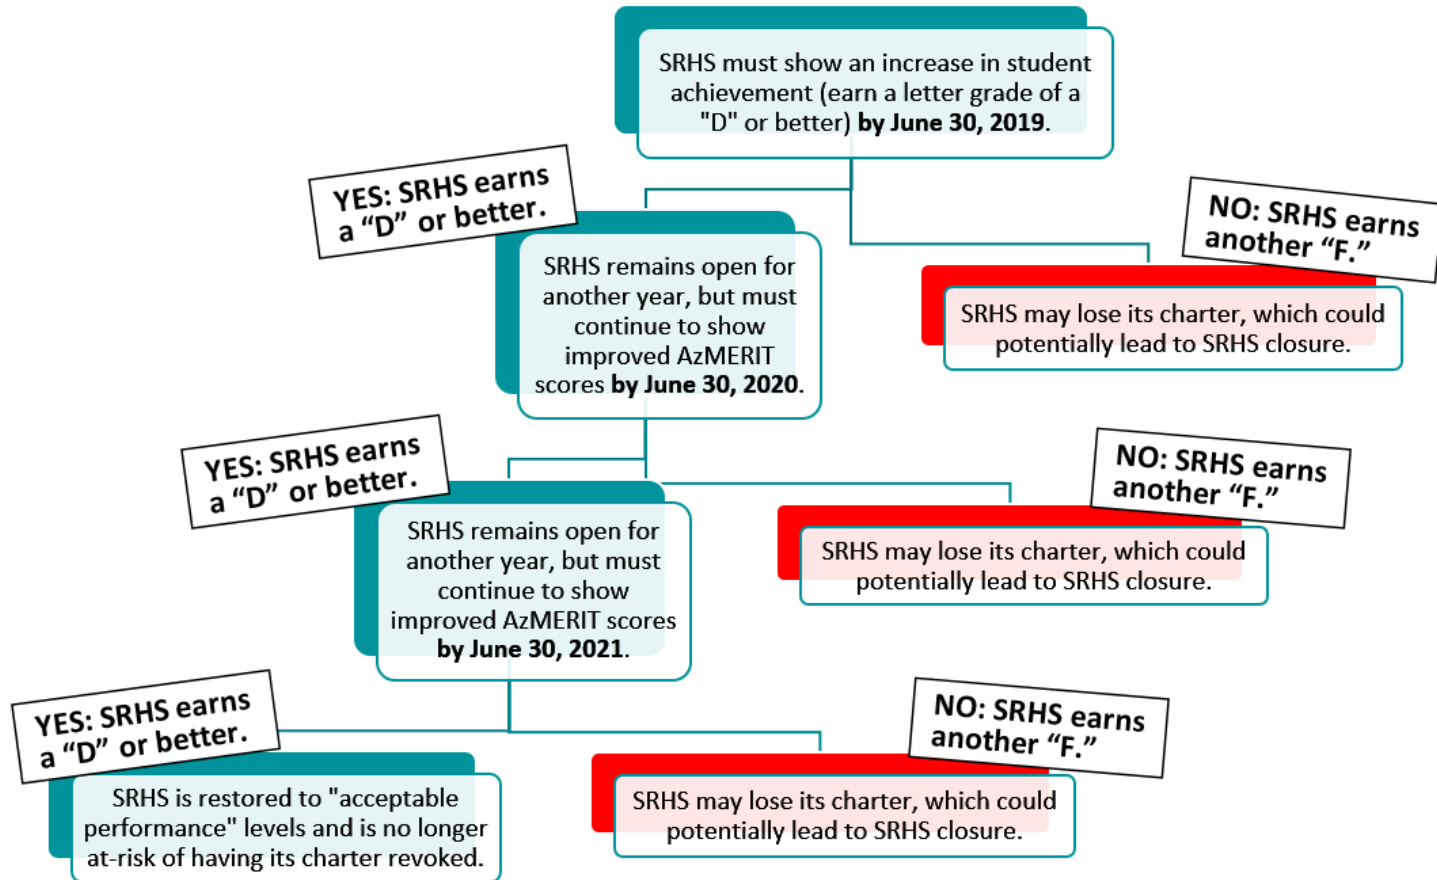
SRHS must show an increase in student achievement (earn a letter grade of a "D" or better) **by June 30, 2019**.

YES: SRHS earns a “D” or better.

NO: SRHS earns another “F.”

SRHS remains open for another year, but must continue to show improved AzMERIT scores **by June 30, 2020**.

SRHS may lose its charter, which could potentially lead to SRHS closure.

YES: SRHS earns a “D” or better.

NO: SRHS earns another “F.”

SRHS remains open for another year, but must continue to show improved AzMERIT scores **by June 30, 2021**.

SRHS may lose its charter, which could potentially lead to SRHS closure.

YES: SRHS earns a “D” or better.

NO: SRHS earns another “F.”

SRHS is restored to "acceptable performance" levels and is no longer at-risk of having its charter revoked.

SRHS may lose its charter, which could potentially lead to SRHS closure.